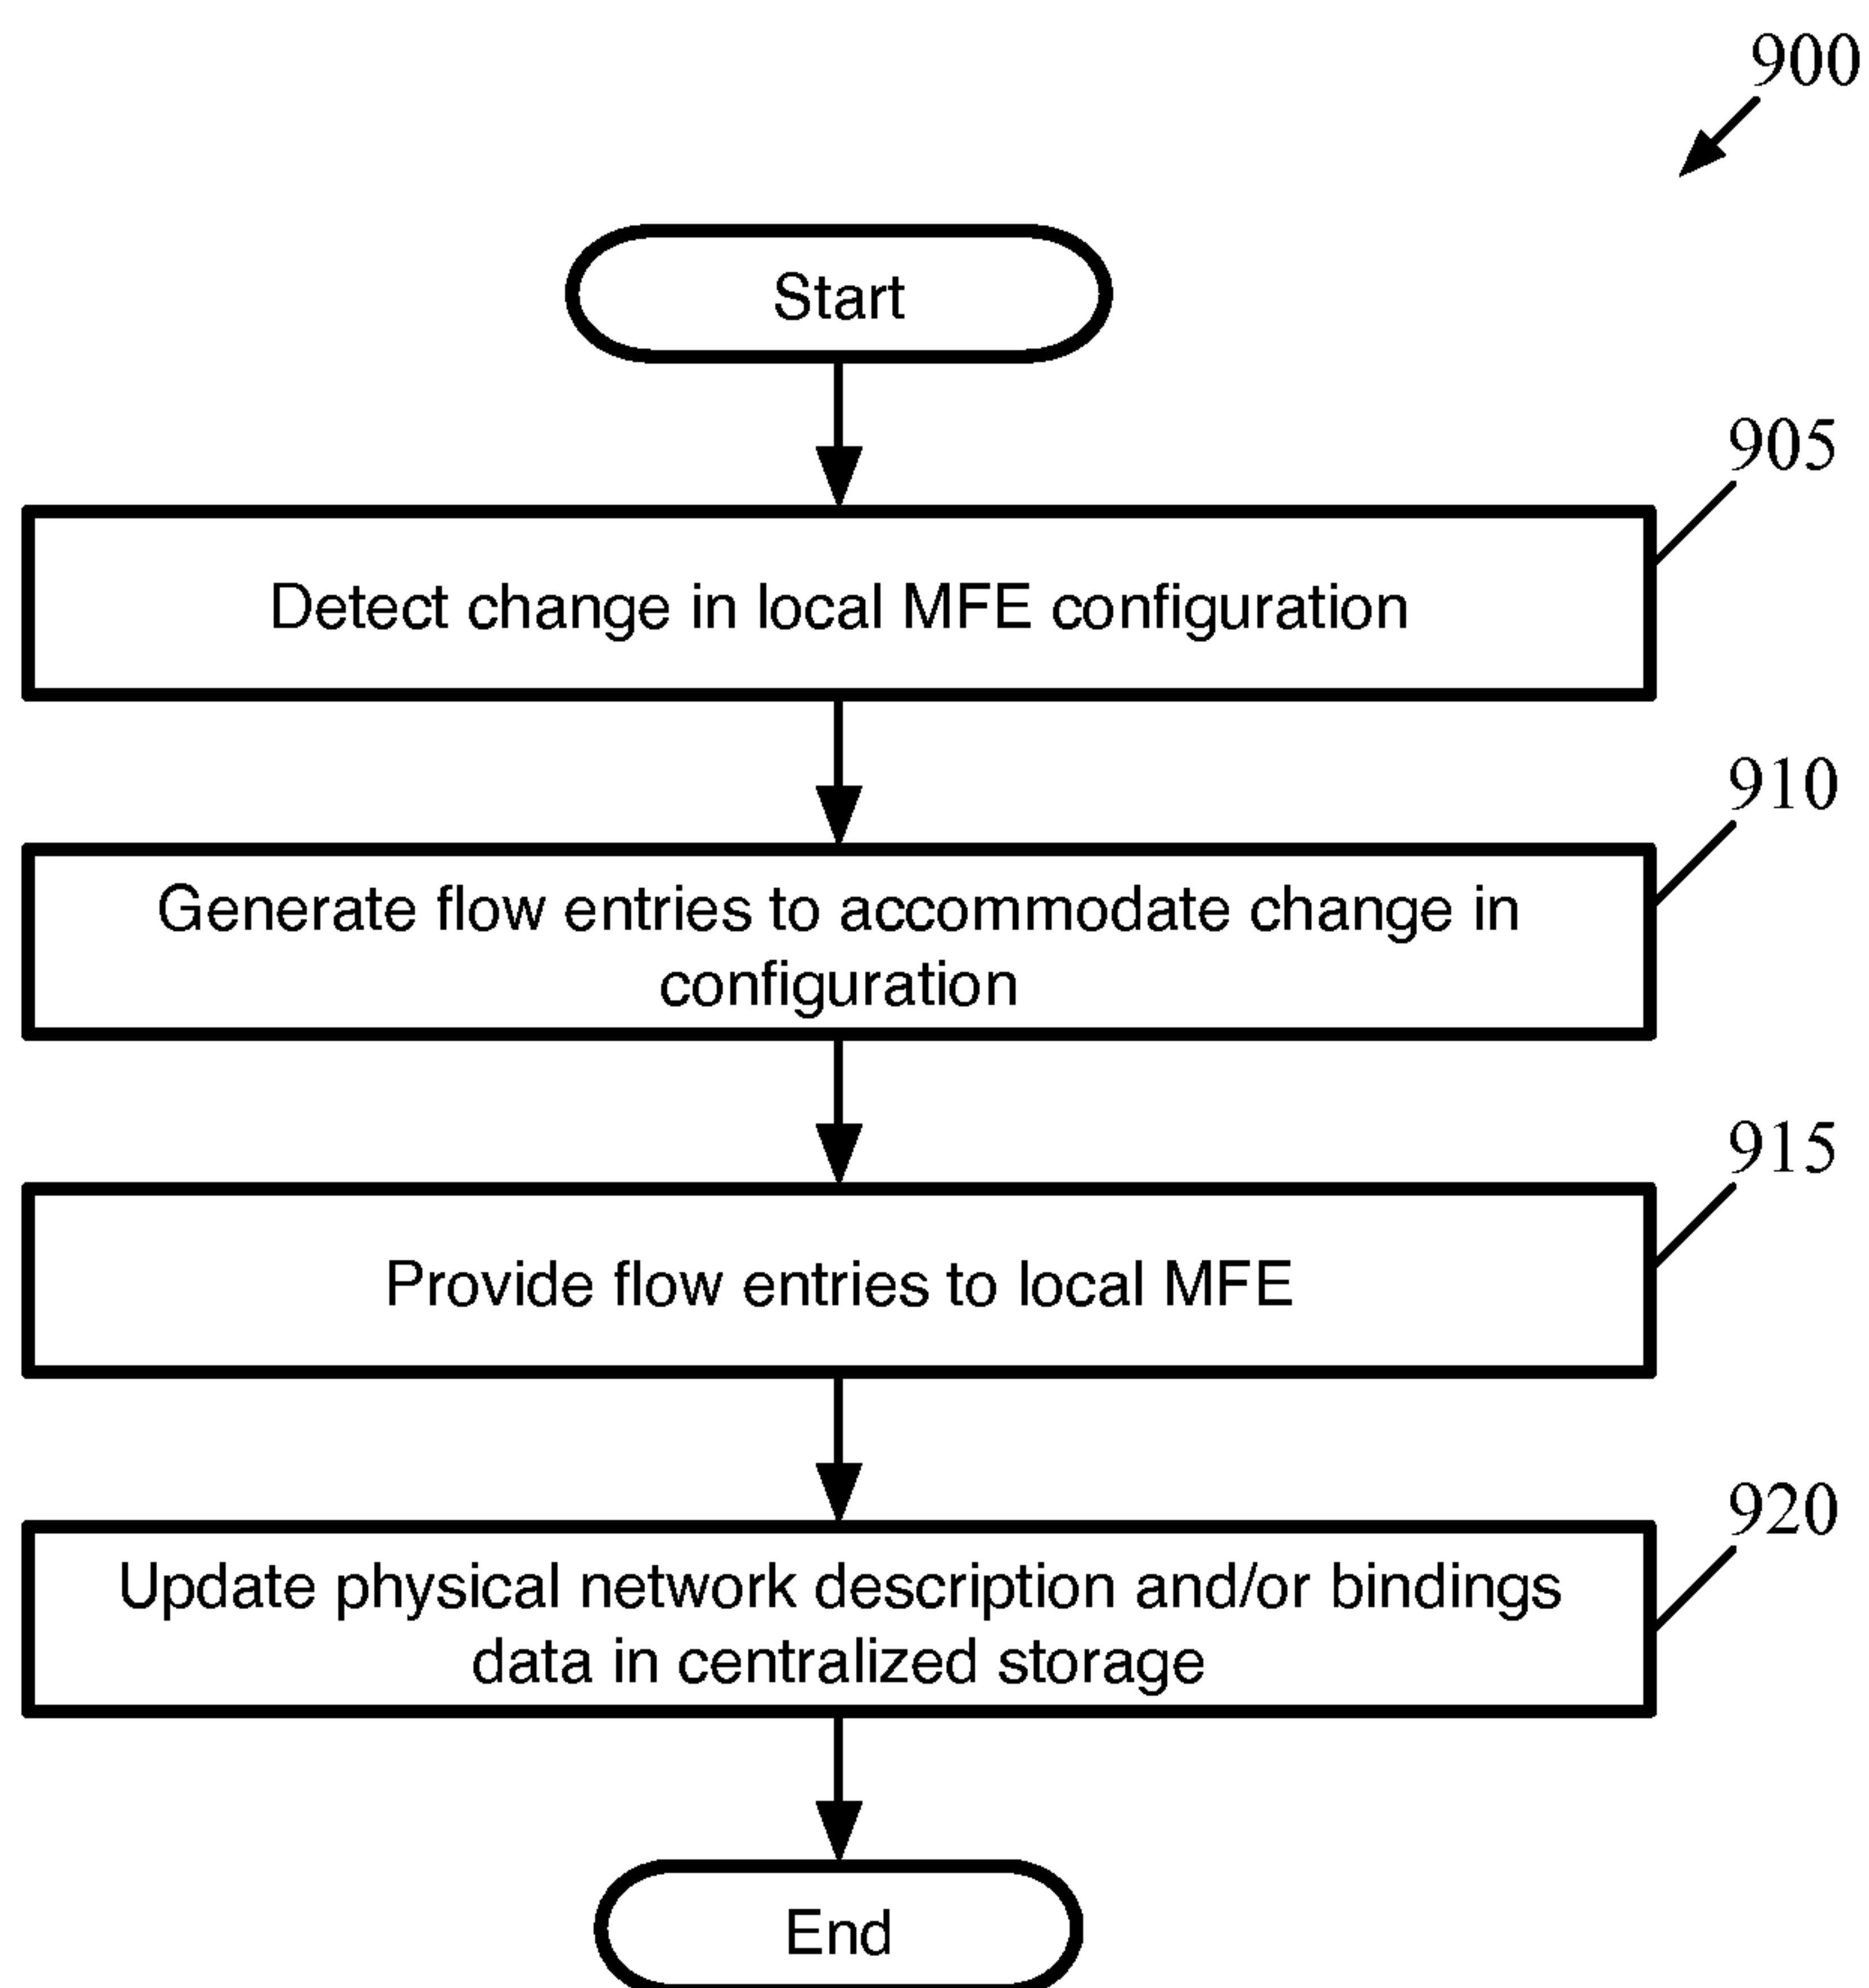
900

Start

905

Detect change in local MFE configuration

910

Generate flow entries to accommodate change in configuration

915

Provide flow entries to local MFE

920

Update physical network description and/or bindings data in centralized storage

End